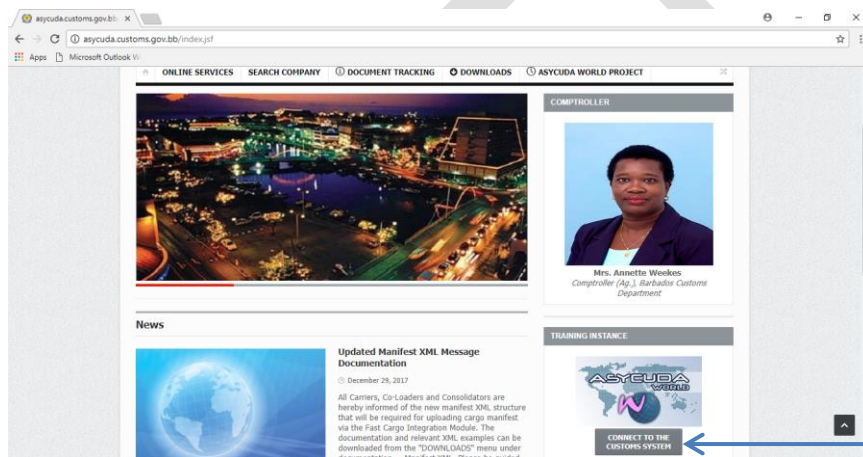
asycuda.customs.gov.bb ×

asycuda.customs.gov.bb/index.jsf

Apps Microsoft Outlook W

ONLINE SERVICES SEARCH COMPANY DOCUMENT TRACKING DOWNLOADS ASYCUDA WORLD PROJECT

COMPTROLLER

Mrs. Annette Weekes
Comptroller (Ag.), Barbados Customs Department

News

Updated Manifest XML Message Documentation

December 29, 2017

All Carriers, Co-Loaders and Consolidators are hereby informed of the new manifest XML structure that will be required for uploading cargo manifest via the Fast Cargo Integration Module. The documentation and relevant XML examples can be downloaded from the "DOWNLOADS" menu under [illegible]

TRAINING INSTANCE

ASYCUDA WORLD

CONNECT TO THE CUSTOMS SYSTEM